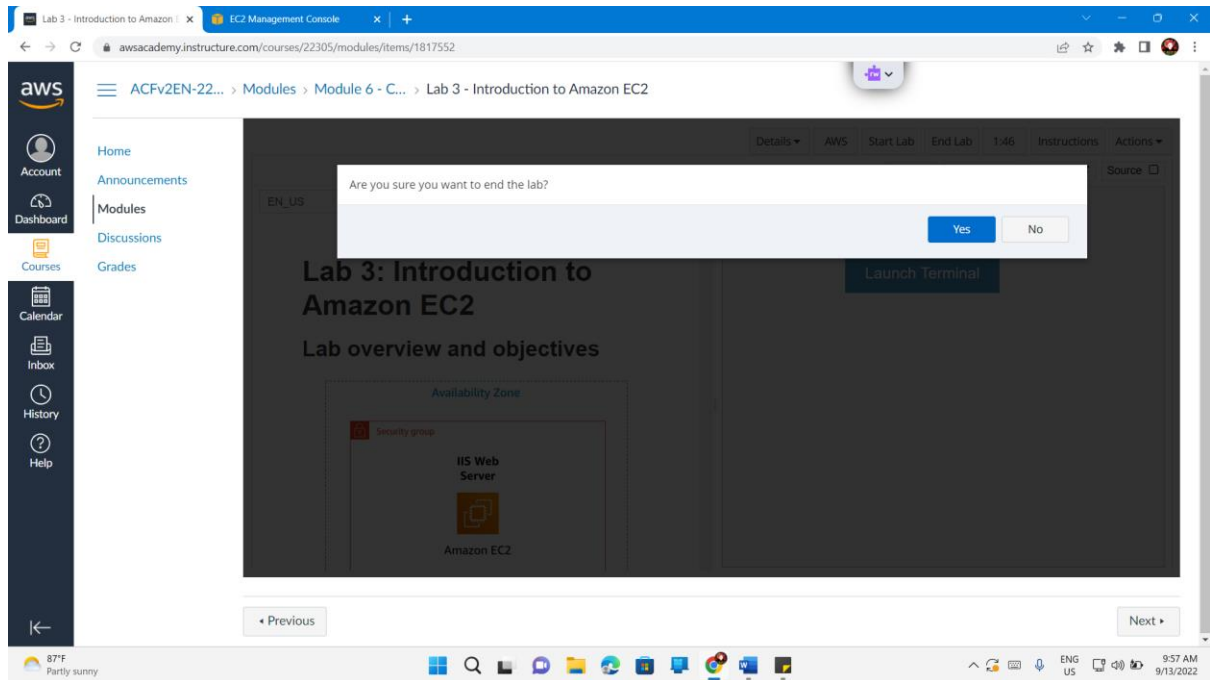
Lab 3 - Introduction to Amazon | ×
EC2 Management Console ×
+
awsacademy.instructure.com/courses/22305/modules/items/1817552

aws
ACFv2EN-22... > Modules > Module 6 - C... > Lab 3 - Introduction to Amazon EC2

Account
Dashboard
Courses
Calendar
Inbox
History
Help

Home
Announcements
Modules
Discussions
Grades

Details ▾ AWS Start Lab End Lab 1:46 Instructions Actions ▾
Source
EN_US

Are you sure you want to end the lab?
Yes No

Launch Terminal

Lab 3: Introduction to Amazon EC2

Lab overview and objectives

Availability Zone
Security group
IIS Web Server
Amazon EC2

◂ Previous
Next ▸

87°F
Partly sunny
ENG US
9:57 AM
9/13/2022